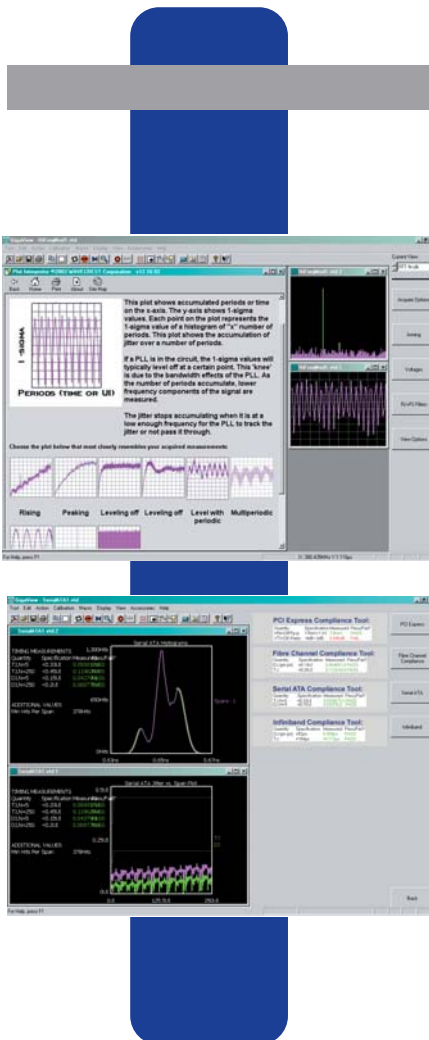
Plot Integrator ©2001 WAVECREST Corporation

Back Home Print About Site Map

1-SIGMA

PERIODS (TIME OR UI)

This plot shows accumulated periods or time on the x-axis. The y-axis shows 1-sigma values. Each point on the plot represents the 1-sigma value of a histogram of "x" number of periods. This plot shows the accumulation of jitter over a number of periods.

If a PLL is in the circuit, the 1-sigma values will typically level off at a certain point. This 'knee' is due to the bandwidth effects of the PLL. As the number of periods accumulate, lower frequency components of the signal are measured.

The jitter stops accumulating when it is at a low enough frequency for the PLL to track the jitter or not pass it through.

Choose the plot below that most closely resembles your acquired measurements:

Rising Peaking Leveling off Leveling off Level with periodic Multiperiodic

For Help, press F1

Acquire Options

Arming

Voltages

Views Options

Tool Edit Action Calibration Macro Display View Accessories Help

Serial ATA Histograms

TIMING MEASUREMENTS

ADDITIONAL VALUES

Serial ATA Jitter vs. Span Plot

PCI Express Compliance Tool:

Fibre Channel Compliance Tool:

Serial ATA Compliance Tool:

Infiniband Compliance Tool:

PCI Express

Fibre Channel Compliance

Serial ATA

Infiniband

Back

For Help, press F1